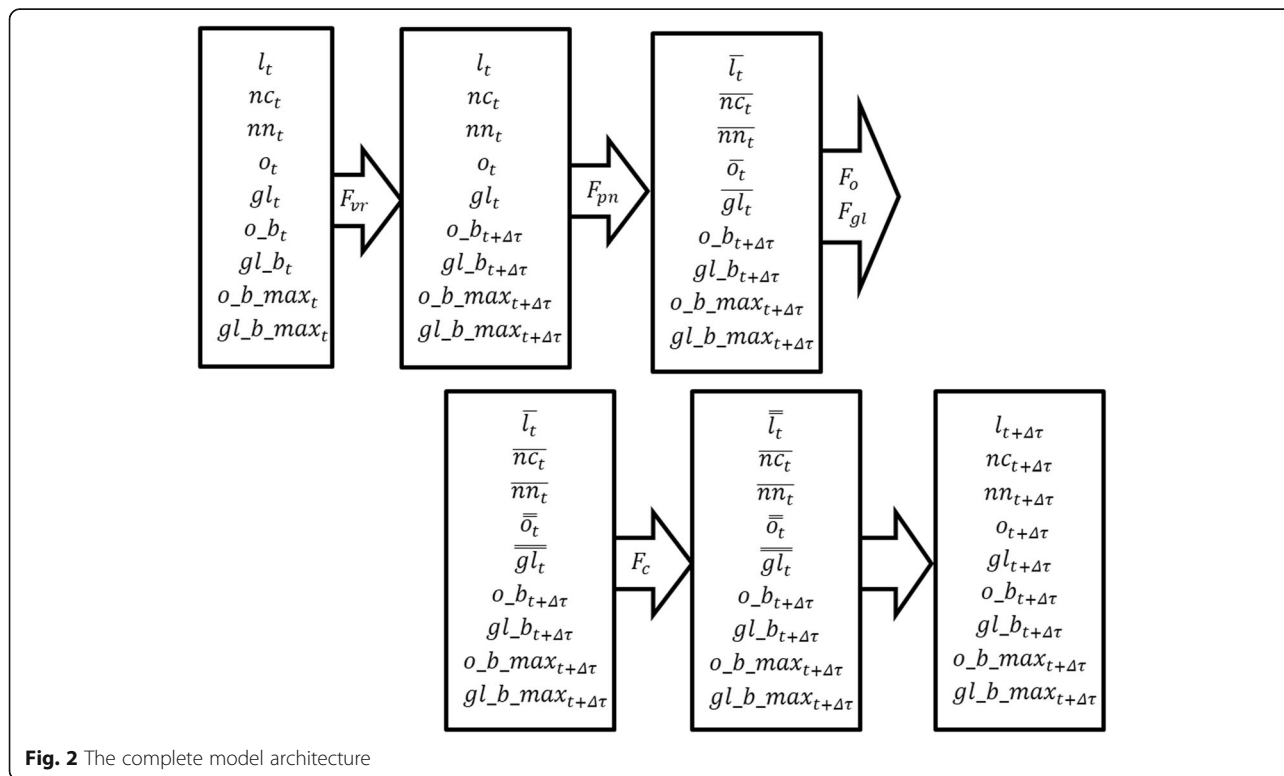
$l_t$
$nc_t$
$nn_t$
$o_t$
$gl_t$
$o\_b_t$
$gl\_b_t$
$o\_b\_max_t$
$gl\_b\_max_t$

$F_{vr}$

$l_t$
$nc_t$
$nn_t$
$o_t$
$gl_t$
$o\_b_{t+\Delta\tau}$
$gl\_b_{t+\Delta\tau}$
$o\_b\_max_{t+\Delta\tau}$
$gl\_b\_max_{t+\Delta\tau}$

$F_{pn}$

$\overline{l_t}$
$\overline{nc_t}$
$\overline{nn_t}$
$\overline{o_t}$
$\overline{gl_t}$
$o\_b_{t+\Delta\tau}$
$gl\_b_{t+\Delta\tau}$
$o\_b\_max_{t+\Delta\tau}$
$gl\_b\_max_{t+\Delta\tau}$

$F_o$
$F_{gl}$

$\overline{l_t}$
$\overline{nc_t}$
$\overline{nn_t}$
$\overline{\overline{o}_t}$
$\overline{\overline{gl_t}}$
$o\_b_{t+\Delta\tau}$
$gl\_b_{t+\Delta\tau}$
$o\_b\_max_{t+\Delta\tau}$
$gl\_b\_max_{t+\Delta\tau}$

$F_c$

$\overline{\overline{l_t}}$
$\overline{nc_t}$
$\overline{nn_t}$
$\overline{\overline{o}_t}$
$\overline{\overline{gl_t}}$
$o\_b_{t+\Delta\tau}$
$gl\_b_{t+\Delta\tau}$
$o\_b\_max_{t+\Delta\tau}$
$gl\_b\_max_{t+\Delta\tau}$

$l_{t+\Delta\tau}$
$nc_{t+\Delta\tau}$
$nn_{t+\Delta\tau}$
$o_{t+\Delta\tau}$
$gl_{t+\Delta\tau}$
$o\_b_{t+\Delta\tau}$
$gl\_b_{t+\Delta\tau}$
$o\_b\_max_{t+\Delta\tau}$
$gl\_b\_max_{t+\Delta\tau}$

**Fig. 2** The complete model architecture